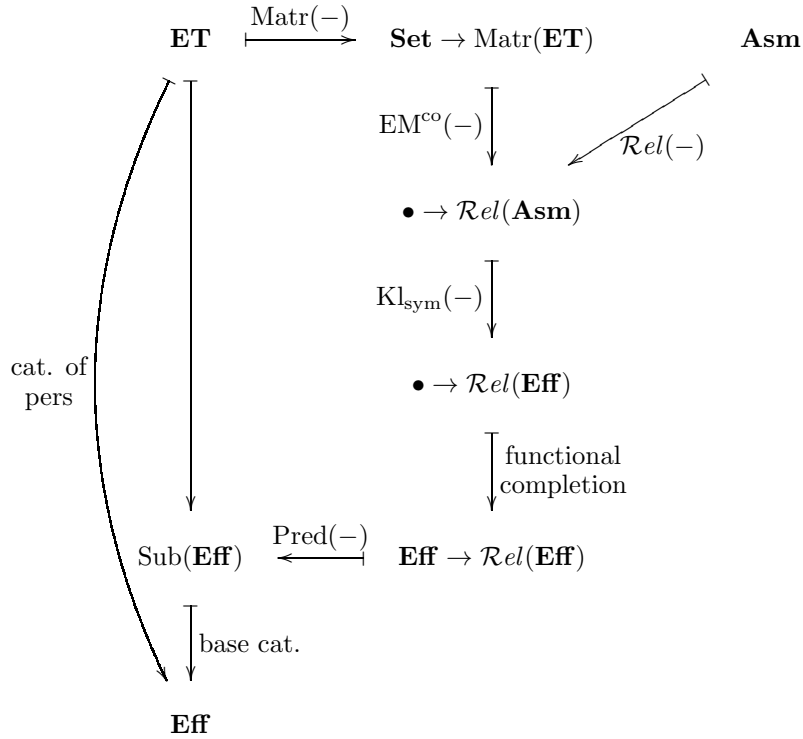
$\mathbf{ET}$ $\xmapsto{\text{Matr}(-)}$ $\mathbf{Set} \to \text{Matr}(\mathbf{ET})$ $\mathbf{Asm}$

$\text{EM}^{\text{co}}(-)$

$\mathcal{R}el(-)$

$\bullet \to \mathcal{R}el(\mathbf{Asm})$

$\text{Kl}_{\text{sym}}(-)$

cat. of pers

$\bullet \to \mathcal{R}el(\mathbf{Eff})$

functional completion

$\text{Sub}(\mathbf{Eff})$ $\xleftarrow{\text{Pred}(-)}$ $\mathbf{Eff} \to \mathcal{R}el(\mathbf{Eff})$

base cat.

$\mathbf{Eff}$